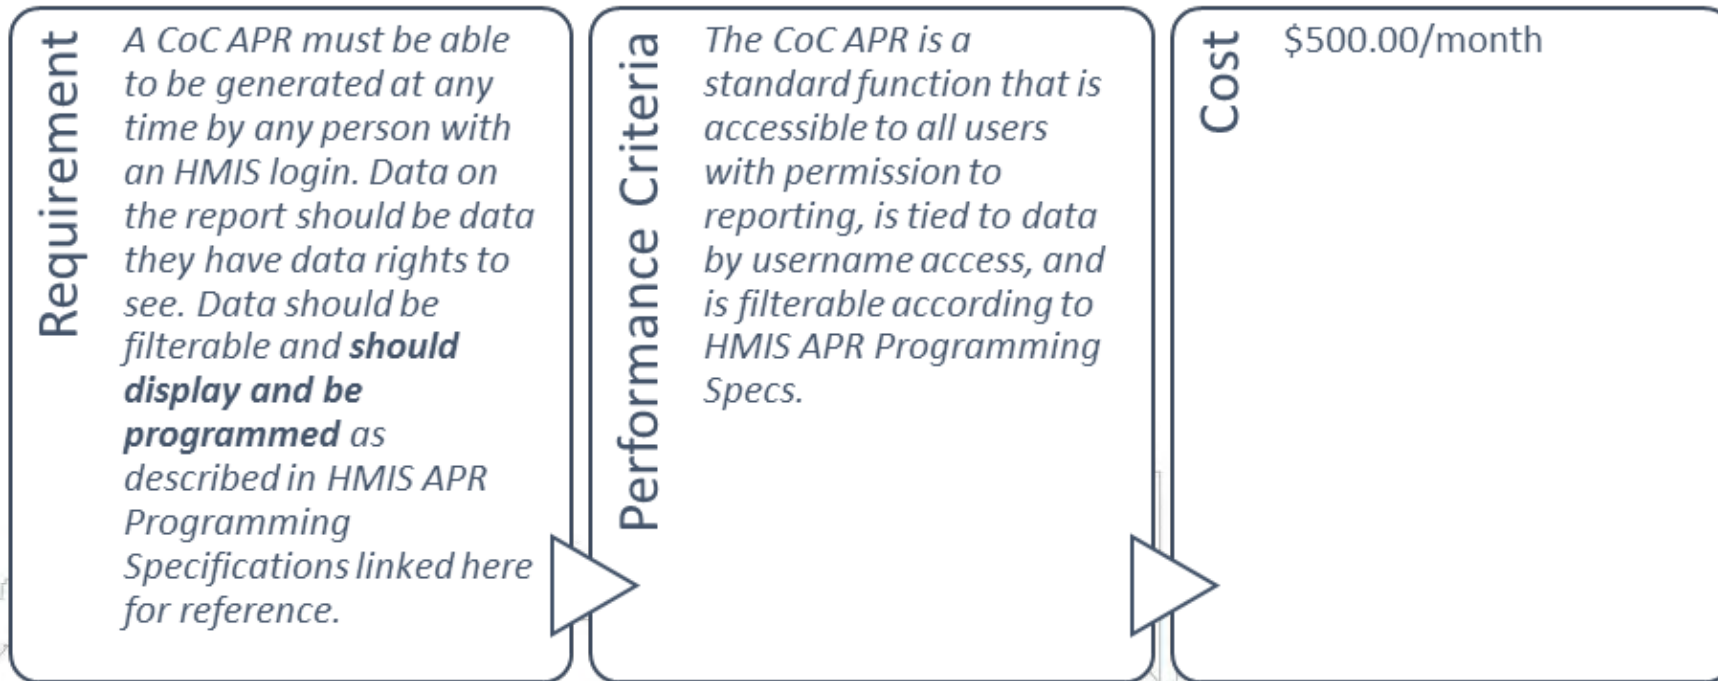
Requirement

A CoC APR must be able to be generated at any time by any person with an HMIS login. Data on the report should be data they have data rights to see. Data should be filterable and **should display and be programmed** as described in HMIS APR Programming Specifications linked here for reference.

Performance Criteria

The CoC APR is a standard function that is accessible to all users with permission to reporting, is tied to data by username access, and is filterable according to HMIS APR Programming Specs.

Cost

$500.00/month